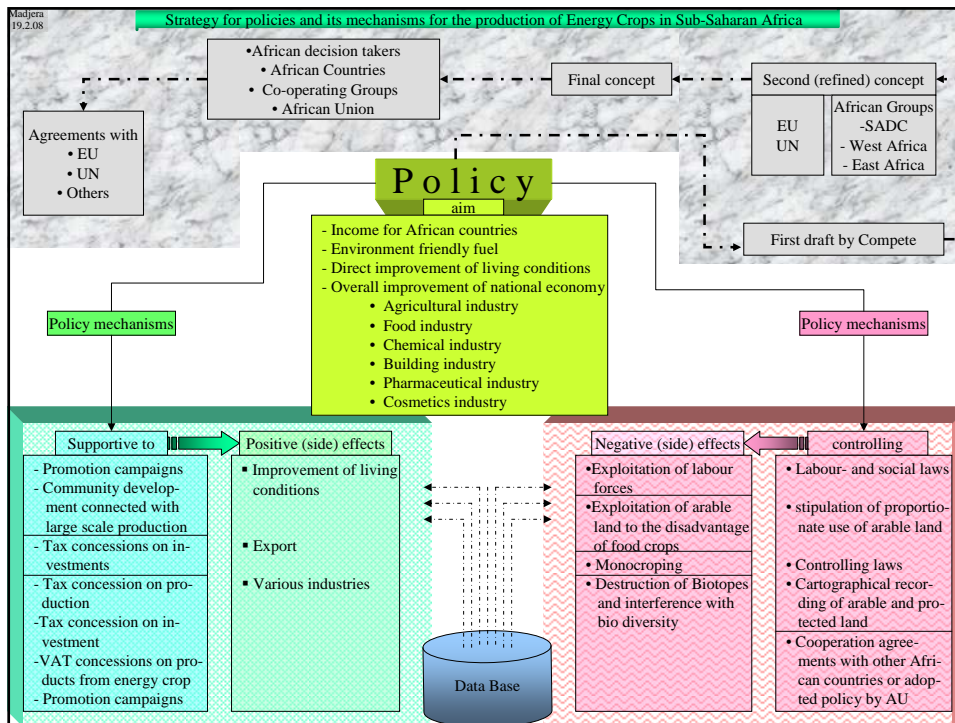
Madjera
19.2.08

Strategy for policies and its mechanisms for the production of Energy Crops in Sub-Saharan Africa

•African decision takers
• African Countries
• Co-operating Groups
• African Union

Final concept

Second (refined) concept

EU
UN

African Groups
-SADC
- West Africa
- East Africa

Agreements with
• EU
• UN
• Others

Policy

aim

- Income for African countries
- Environment friendly fuel
- Direct improvement of living conditions
- Overall improvement of national economy
• Agricultural industry
• Food industry
• Chemical industry
• Building industry
• Pharmaceutical industry
• Cosmetics industry

First draft by Compete

Policy mechanisms

Policy mechanisms

Supportive to

- Promotion campaigns
- Community development connected with large scale production
- Tax concessions on investments
- Tax concession on production
-Tax concession on investment
-VAT concessions on products from energy crop
- Promotion campaigns

Positive (side) effects

▪ Improvement of living conditions

▪ Export

▪ Various industries

Data Base

Negative (side) effects

•Exploitation of labour forces
•Exploitation of arable land to the disadvantage of food crops
• Monocroping
• Destruction of Biotopes and interference with bio diversity

controlling

• Labour- and social laws
• stipulation of proportionate use of arable land
• Controlling laws
• Cartographical recording of arable and protected land
• Cooperation agreements with other African countries or adopted policy by AU